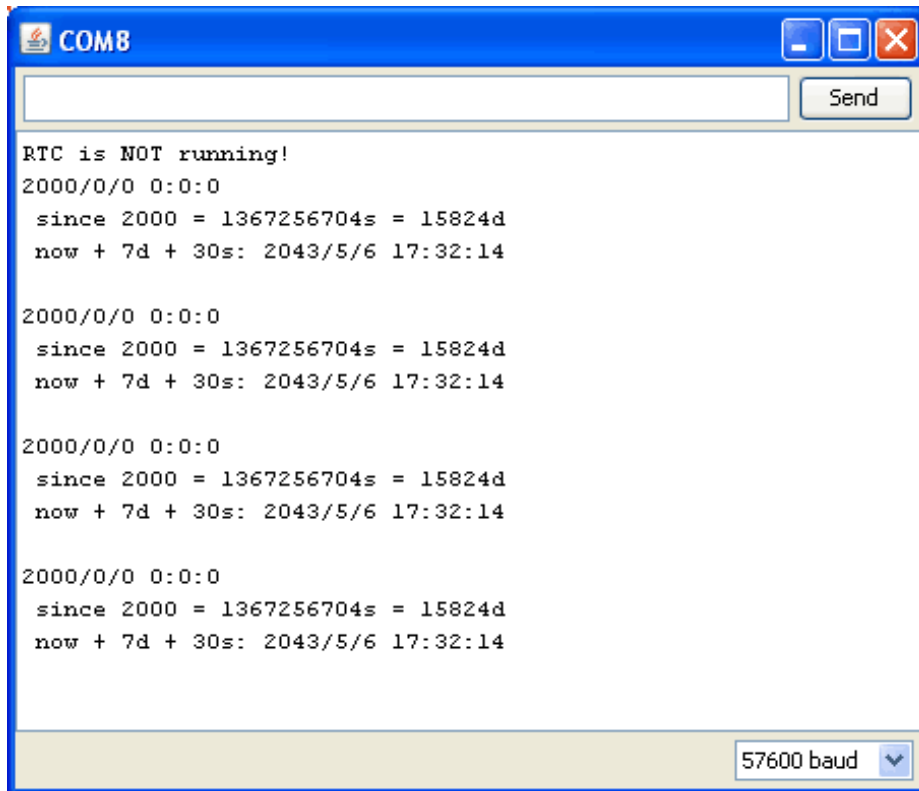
COM8

Send

RTC is NOT running!
2000/0/0 0:0:0
since 2000 = 1367256704s = 15824d
now + 7d + 30s: 2043/5/6 17:32:14

2000/0/0 0:0:0
since 2000 = 1367256704s = 15824d
now + 7d + 30s: 2043/5/6 17:32:14

2000/0/0 0:0:0
since 2000 = 1367256704s = 15824d
now + 7d + 30s: 2043/5/6 17:32:14

2000/0/0 0:0:0
since 2000 = 1367256704s = 15824d
now + 7d + 30s: 2043/5/6 17:32:14

57600 baud